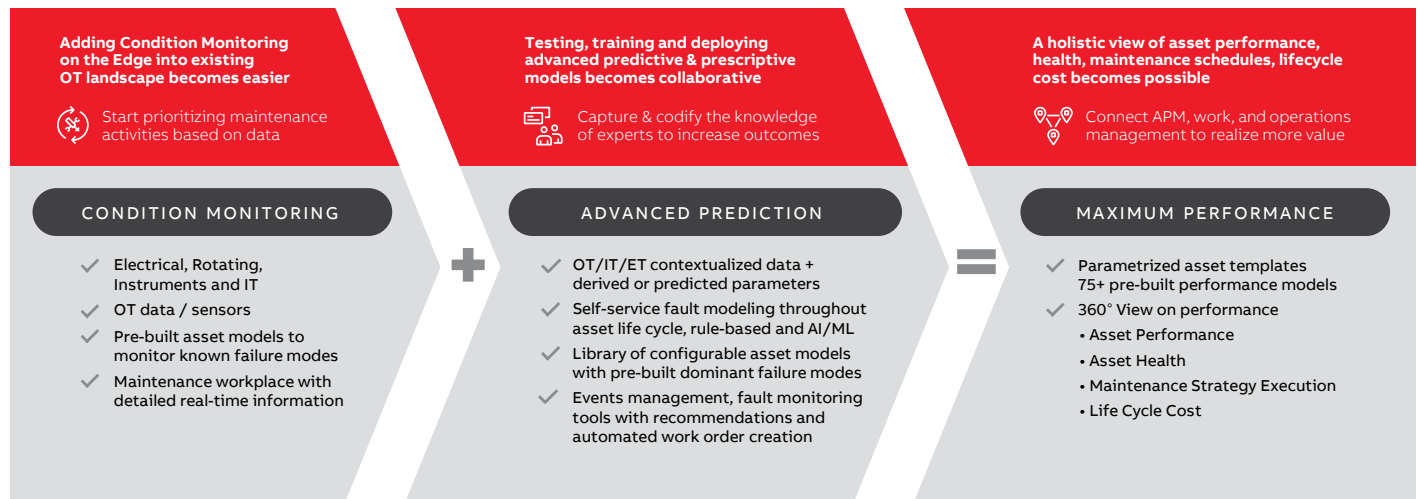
Adding Condition Monitoring on the Edge into existing OT landscape becomes easier

Start prioritizing maintenance activities based on data

CONDITION MONITORING

Electrical, Rotating, Instruments and IT

OT data / sensors

Pre-built asset models to monitor known failure modes

Maintenance workplace with detailed real-time information

Testing, training and deploying advanced predictive & prescriptive models becomes collaborative

Capture & codify the knowledge of experts to increase outcomes

ADVANCED PREDICTION

OT/IT/ET contextualized data + derived or predicted parameters

Self-service fault modeling throughout asset life cycle, rule-based and AI/ML

Library of configurable asset models with pre-built dominant failure modes

Events management, fault monitoring tools with recommendations and automated work order creation

A holistic view of asset performance, health, maintenance schedules, lifecycle cost becomes possible

Connect APM, work, and operations management to realize more value

MAXIMUM PERFORMANCE

Parametrized asset templates 75+ pre-built performance models

360° View on performance

• Asset Performance

• Asset Health

• Maintenance Strategy Execution

• Life Cycle Cost